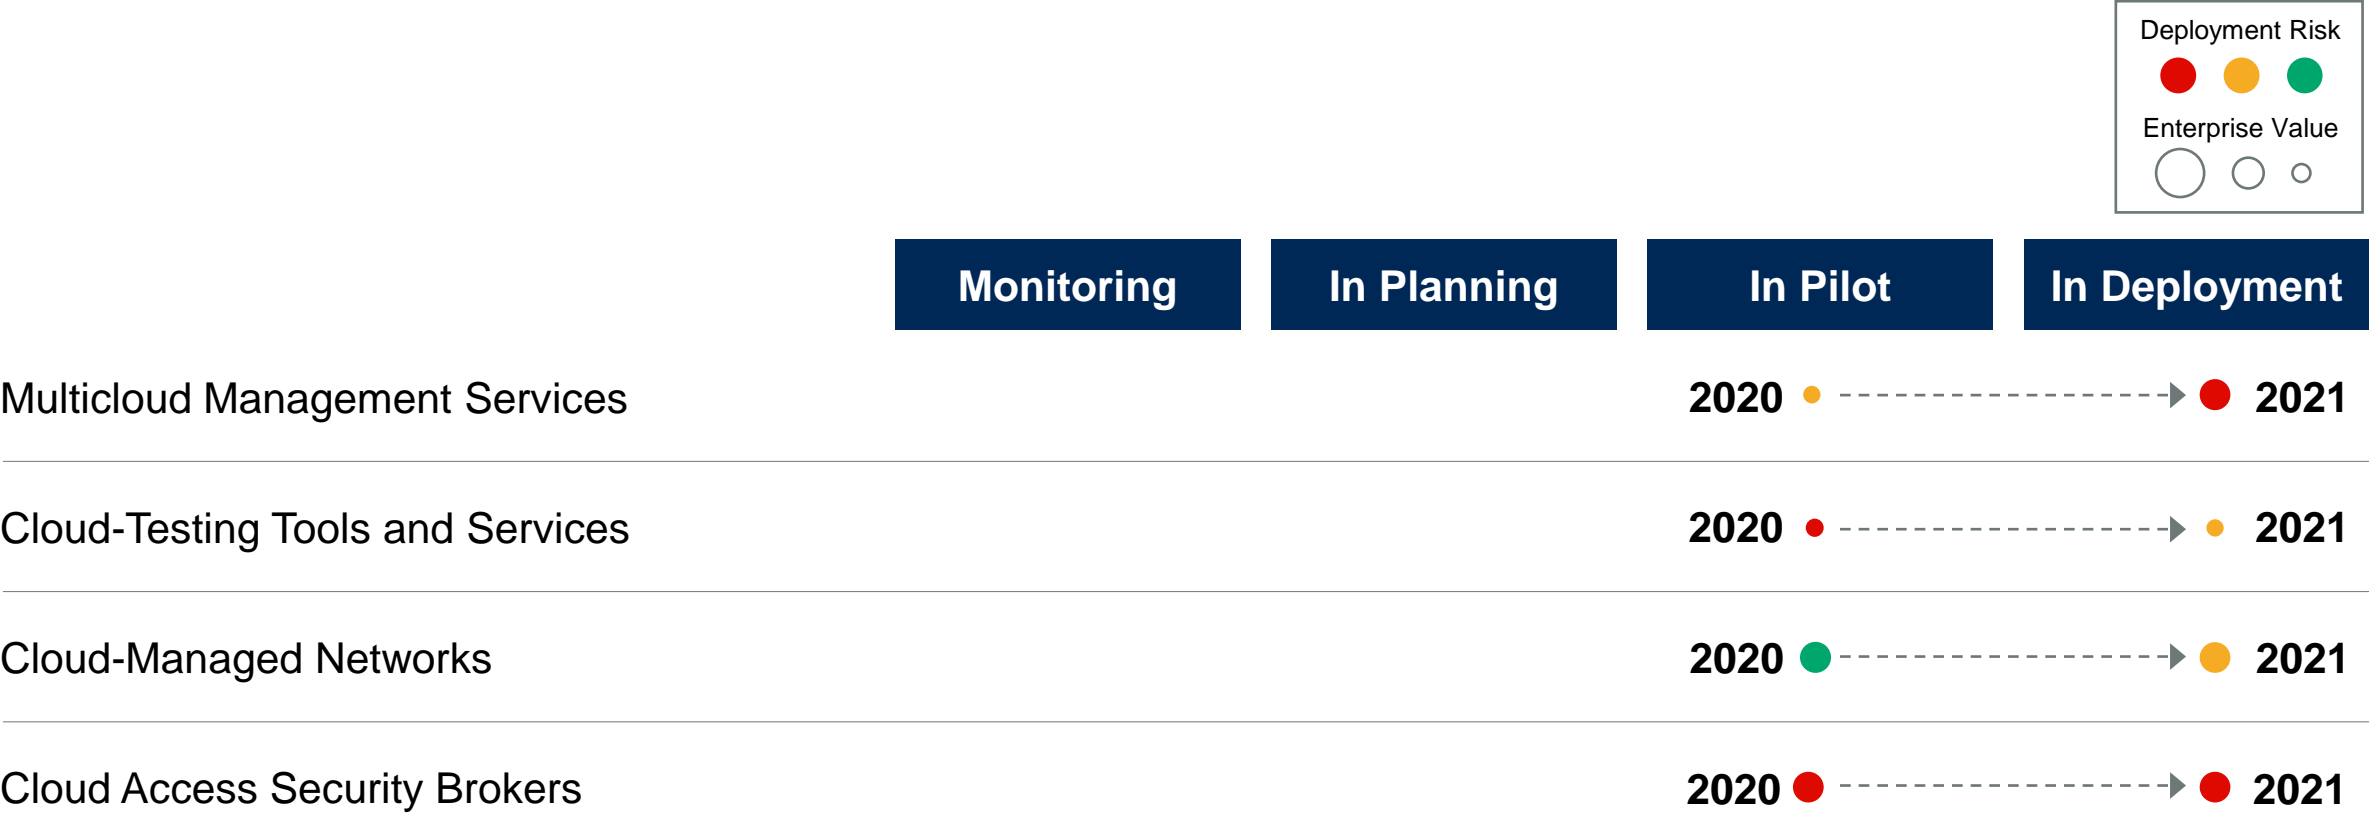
Deployment Risk

Enterprise Value

| | Monitoring | In Planning | In Pilot | In Deployment |
|---|---|---|---|---|
| Multicloud Management Services | | | 2020 | 2021 |
| Cloud-Testing Tools and Services | | | 2020 | 2021 |
| Cloud-Managed Networks | | | 2020 | 2021 |
| Cloud Access Security Brokers | | | 2020 | 2021 |